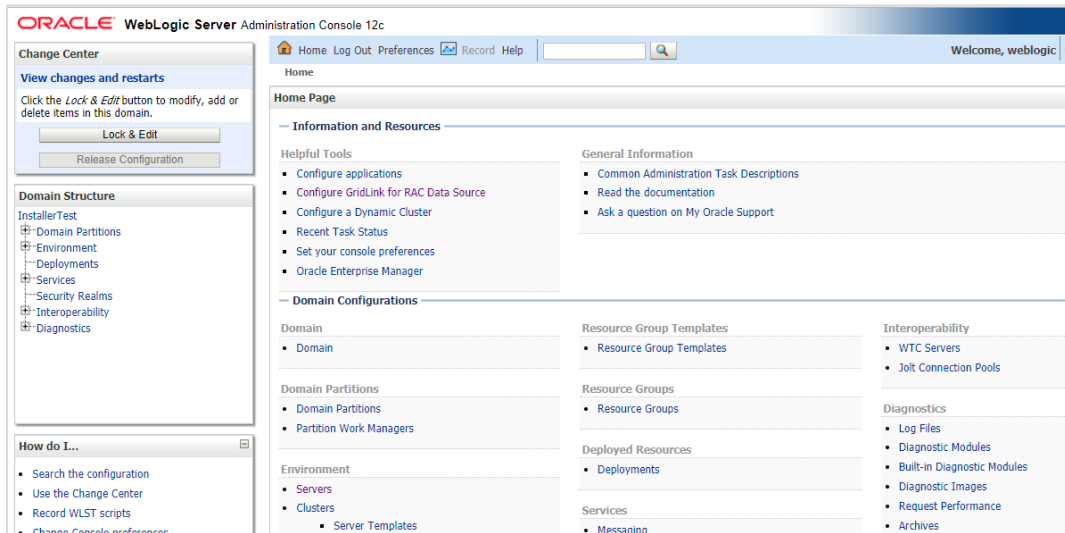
ORACLE WebLogic Server Administration Console 12c

Change Center

View changes and restarts

Click the *Lock & Edit* button to modify, add or delete items in this domain.

Lock & Edit

Release Configuration

Domain Structure

InstallerTest
Domain Partitions
Environment
Deployments
Services
Security Realms
Interoperability
Diagnostics

How do I...

- Search the configuration
- Use the Change Center
- Record WLST scripts
- Change Console preferences

Home Log Out Preferences Record Help

Welcome, weblogic

Home

Home Page

Information and Resources

Helpful Tools
- Configure applications
- Configure GridLink for RAC Data Source
- Configure a Dynamic Cluster
- Recent Task Status
- Set your console preferences
- Oracle Enterprise Manager

General Information
- Common Administration Task Descriptions
- Read the documentation
- Ask a question on My Oracle Support

Domain Configurations

Domain
- Domain

Domain Partitions
- Domain Partitions
- Partition Work Managers

Environment
- Servers
- Clusters
  - Server Templates

Resource Group Templates
- Resource Group Templates

Resource Groups
- Resource Groups

Deployed Resources
- Deployments

Services
- Messaging

Interoperability
- WTC Servers
- Jolt Connection Pools

Diagnostics
- Log Files
- Diagnostic Modules
- Built-in Diagnostic Modules
- Diagnostic Images
- Request Performance
- Archives